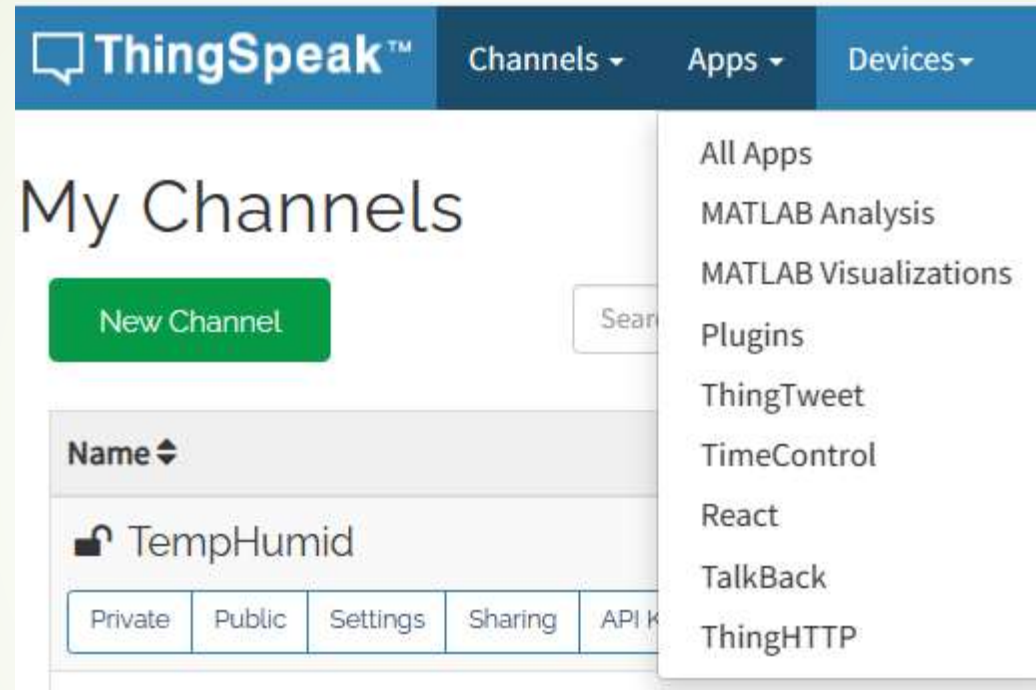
ThingSpeak™ Channels ▾ Apps ▾ Devices ▾

My Channels

New Channel

Sear

Name ⇕

TempHumid

Private | Public | Settings | Sharing | API K

All Apps
MATLAB Analysis
MATLAB Visualizations
Plugins
ThingTweet
TimeControl
React
TalkBack
ThingHTTP